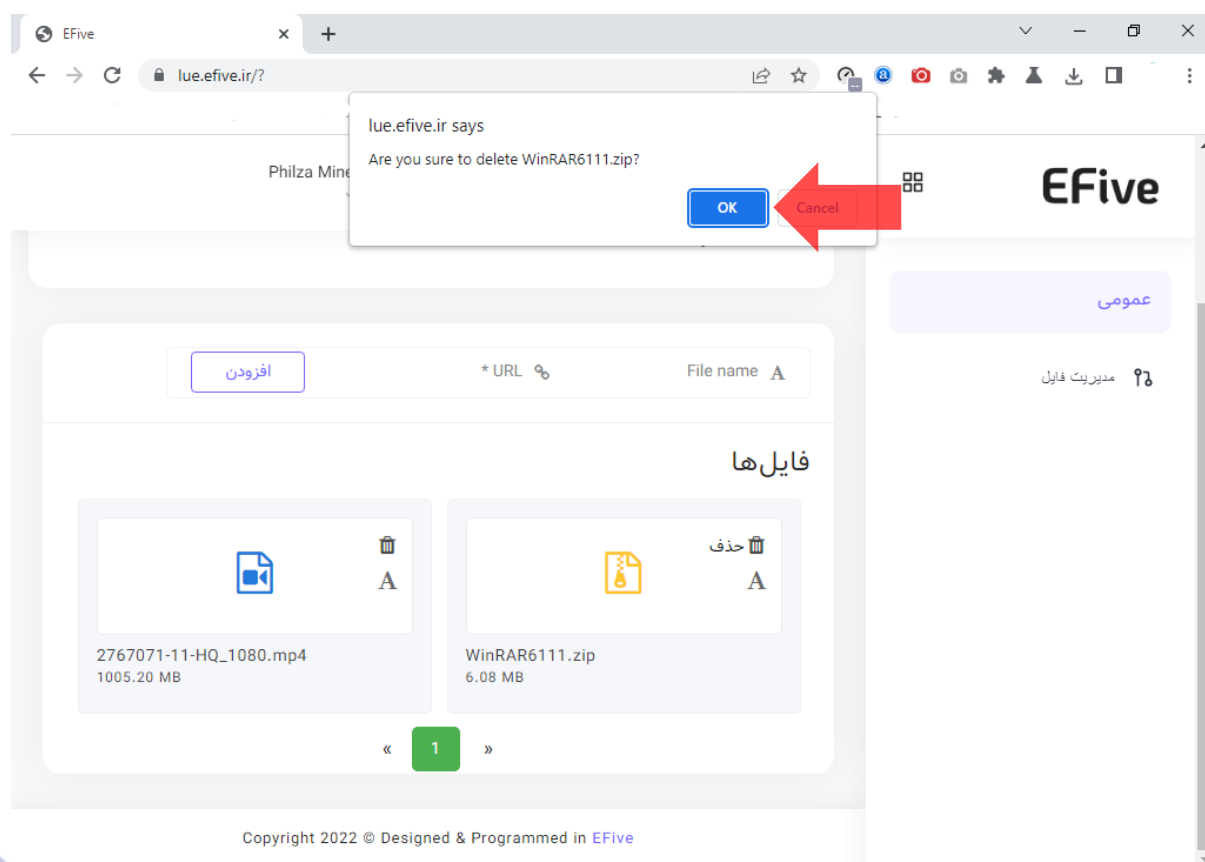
EFive
lue.efive.ir/?

lue.efive.ir says
Are you sure to delete WinRAR6111.zip?
OK
Cancel

Philza Mine

EFive

عمومی

مدیریت فایل

افزودن
* URL
File name

فایل‌ها

حذف
A
WinRAR6111.zip
6.08 MB

A
2767071-11-HQ_1080.mp4
1005.20 MB

«
1
»

Copyright 2022 © Designed & Programmed in EFive